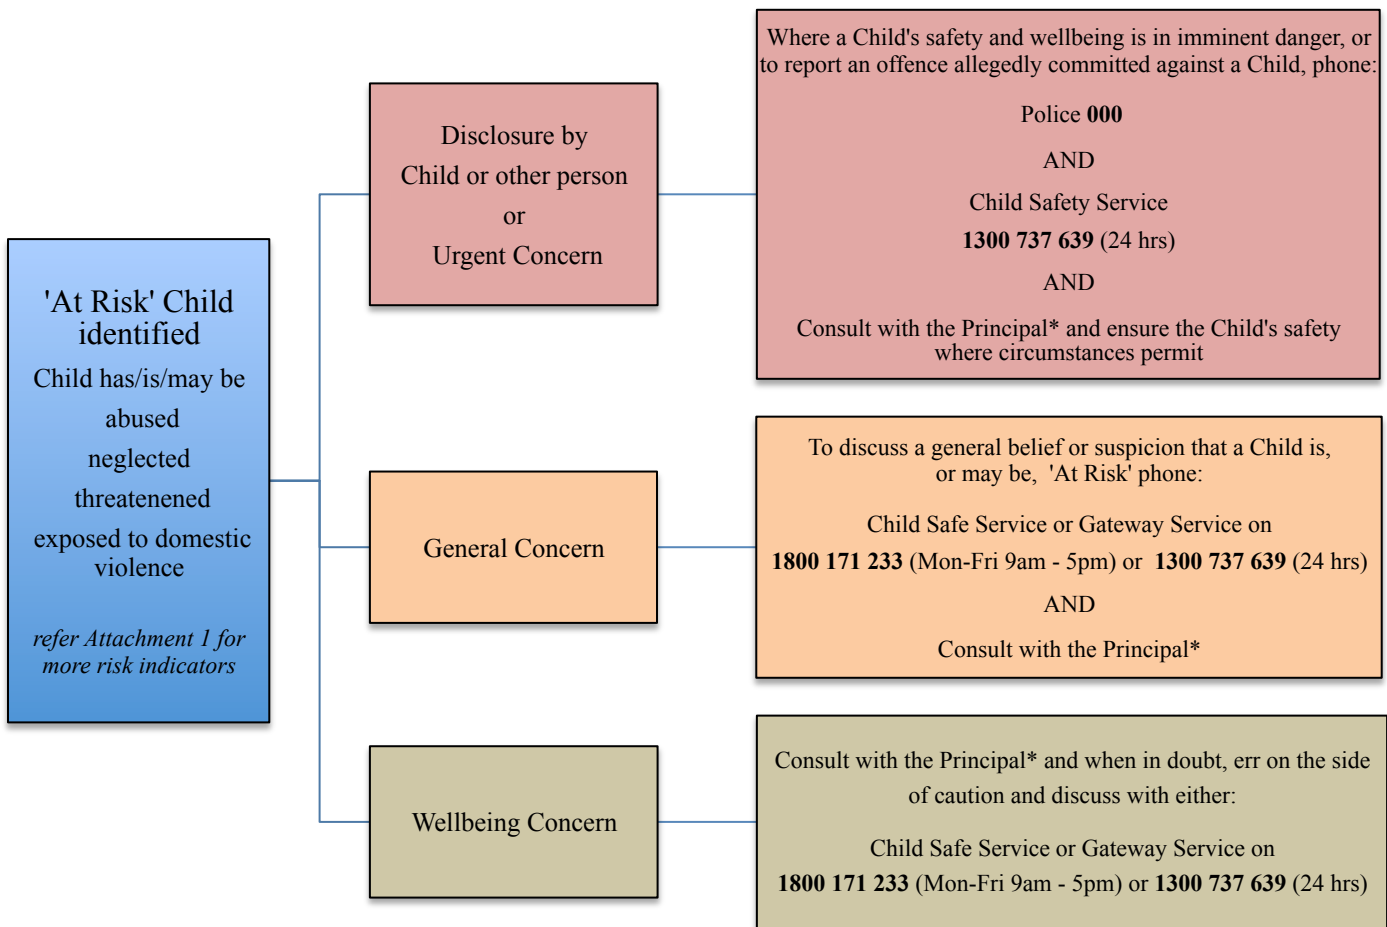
'At Risk' Child identified

Child has/is/may be

abused

neglected

threatened

exposed to domestic violence

*refer Attachment 1 for more risk indicators*

Disclosure by

Child or other person

or

Urgent Concern

Where a Child's safety and wellbeing is in imminent danger, or to report an offence allegedly committed against a Child, phone:

Police **000**

AND

Child Safety Service

**1300 737 639** (24 hrs)

AND

Consult with the Principal* and ensure the Child's safety where circumstances permit

General Concern

To discuss a general belief or suspicion that a Child is, or may be, 'At Risk' phone:

Child Safe Service or Gateway Service on

**1800 171 233** (Mon-Fri 9am - 5pm) or **1300 737 639** (24 hrs)

AND

Consult with the Principal*

Wellbeing Concern

Consult with the Principal* and when in doubt, err on the side of caution and discuss with either:

Child Safe Service or Gateway Service on

**1800 171 233** (Mon-Fri 9am - 5pm) or **1300 737 639** (24 hrs)